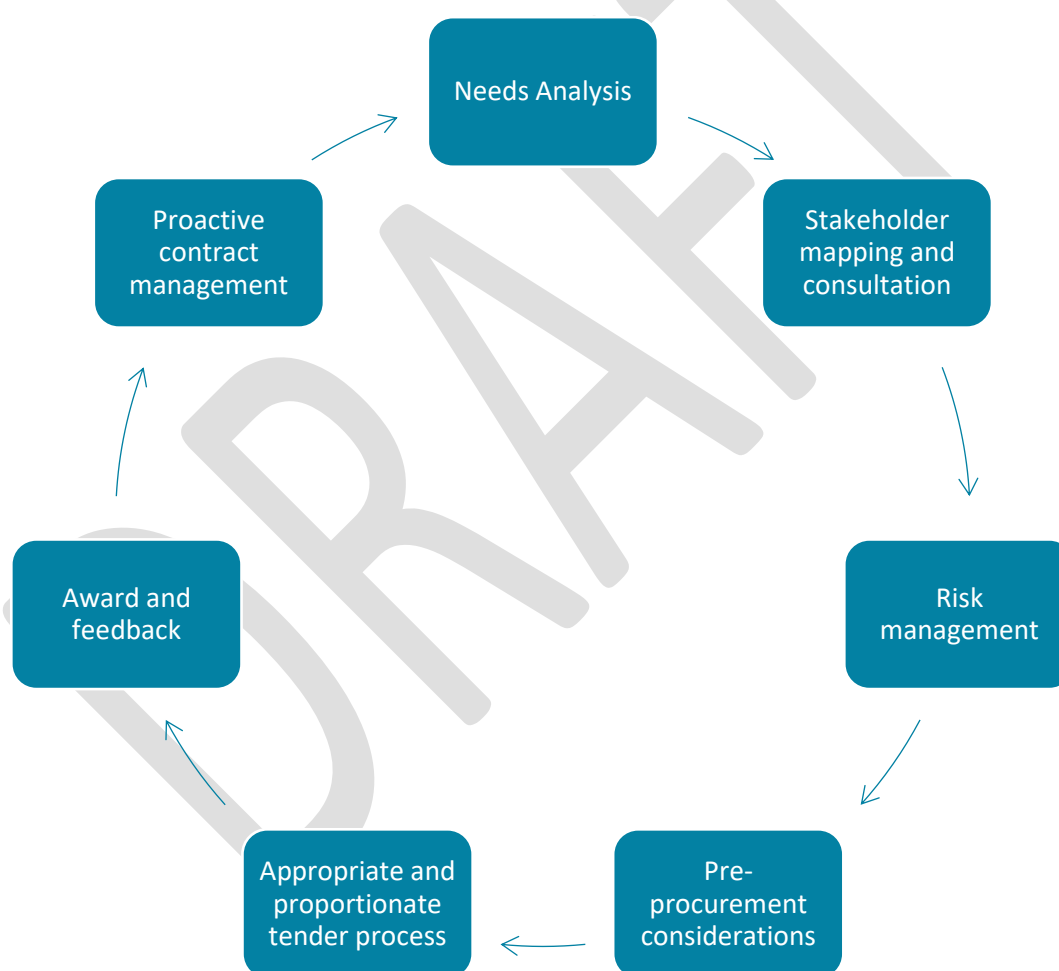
Needs Analysis

Stakeholder mapping and consultation

Risk management

Pre-procurement considerations

Appropriate and proportionate tender process

Award and feedback

Proactive contract management

DRAFT